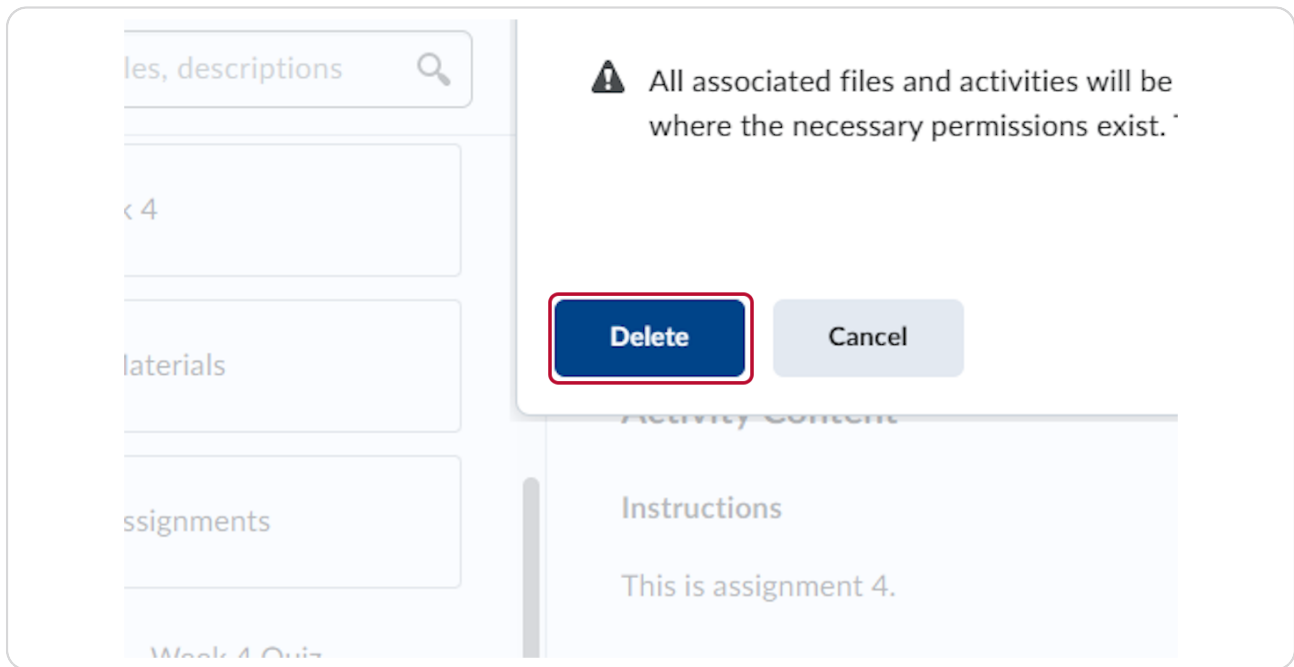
les, descriptions

k 4

laterials

ssignments

Week 4 Quiz

All associated files and activities will be where the necessary permissions exist.

Delete

Cancel

Activity Content

Instructions

This is assignment 4.